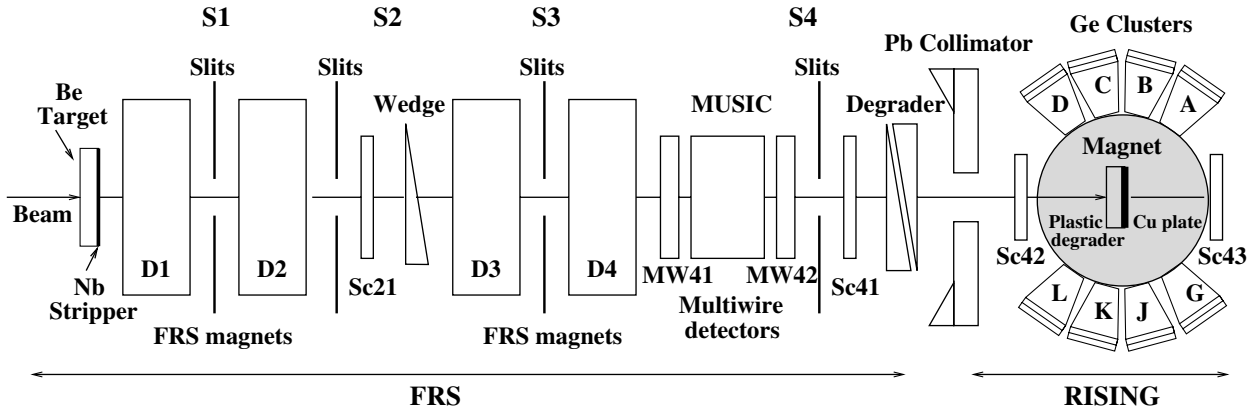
S1
S2
S3
S4
Pb Collimator
Ge Clusters
Slits
Slits
Slits
Slits
Be Target
Wedge
MUSIC
Degrader
D
C
B
A
Magnet
Beam
Plastic degrader
Cu plate
D1
D2
Sc21
D3
D4
MW41
MW42
Sc41
Sc42
Sc43
Nb Stripper
Multiwire detectors
L
K
J
G
FRS magnets
FRS magnets
FRS
RISING